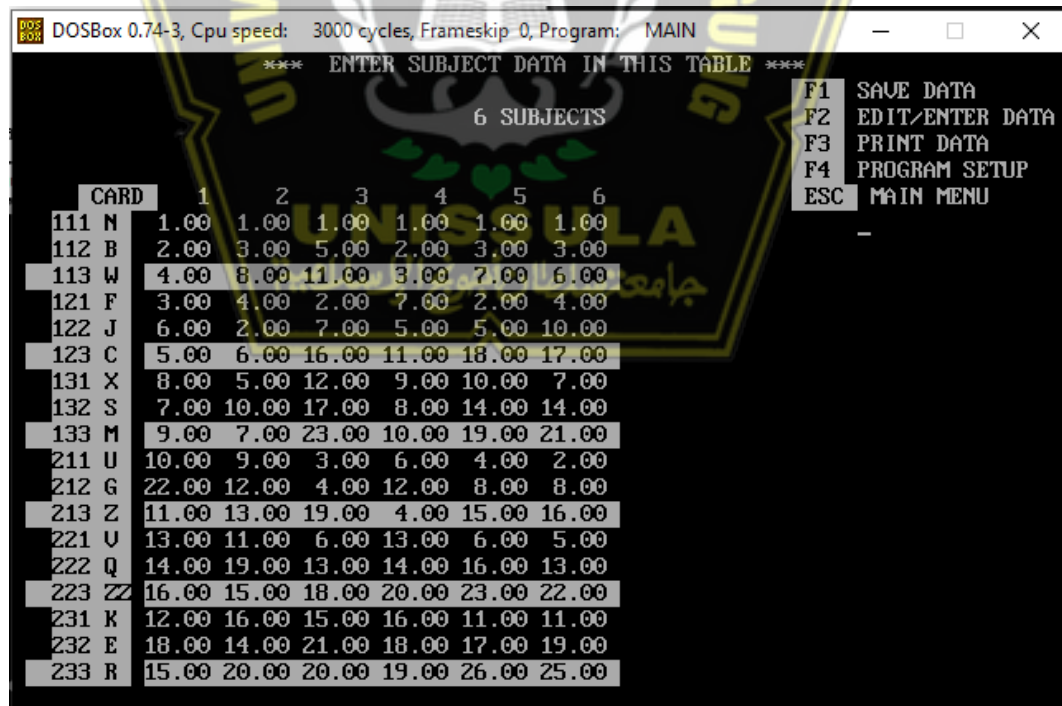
DOSBox 0.74-3, Cpu speed: 3000 cycles, Frameskip 0, Program: MAIN

*** ENTER SUBJECT DATA IN THIS TABLE ***

6 SUBJECTS

F1 SAVE DATA
F2 EDIT/ENTER DATA
F3 PRINT DATA
F4 PROGRAM SETUP
ESC MAIN MENU

| CARD | 1 | 2 | 3 | 4 | 5 | 6 |
|---|---|---|---|---|---|---|
| 111 N | 1.00 | 1.00 | 1.00 | 1.00 | 1.00 | 1.00 |
| 112 B | 2.00 | 3.00 | 5.00 | 2.00 | 3.00 | 3.00 |
| 113 W | 4.00 | 8.00 | 11.00 | 3.00 | 7.00 | 6.00 |
| 121 F | 3.00 | 4.00 | 2.00 | 7.00 | 2.00 | 4.00 |
| 122 J | 6.00 | 2.00 | 7.00 | 5.00 | 5.00 | 10.00 |
| 123 C | 5.00 | 6.00 | 16.00 | 11.00 | 18.00 | 17.00 |
| 131 X | 8.00 | 5.00 | 12.00 | 9.00 | 10.00 | 7.00 |
| 132 S | 7.00 | 10.00 | 17.00 | 8.00 | 14.00 | 14.00 |
| 133 M | 9.00 | 7.00 | 23.00 | 10.00 | 19.00 | 21.00 |
| 211 U | 10.00 | 9.00 | 3.00 | 6.00 | 4.00 | 2.00 |
| 212 G | 22.00 | 12.00 | 4.00 | 12.00 | 8.00 | 8.00 |
| 213 Z | 11.00 | 13.00 | 19.00 | 4.00 | 15.00 | 16.00 |
| 221 V | 13.00 | 11.00 | 6.00 | 13.00 | 6.00 | 5.00 |
| 222 Q | 14.00 | 19.00 | 13.00 | 14.00 | 16.00 | 13.00 |
| 223 ZZ | 16.00 | 15.00 | 18.00 | 20.00 | 23.00 | 22.00 |
| 231 K | 12.00 | 16.00 | 15.00 | 16.00 | 11.00 | 11.00 |
| 232 E | 18.00 | 14.00 | 21.00 | 18.00 | 17.00 | 19.00 |
| 233 R | 15.00 | 20.00 | 20.00 | 19.00 | 26.00 | 25.00 |

UNISSULA